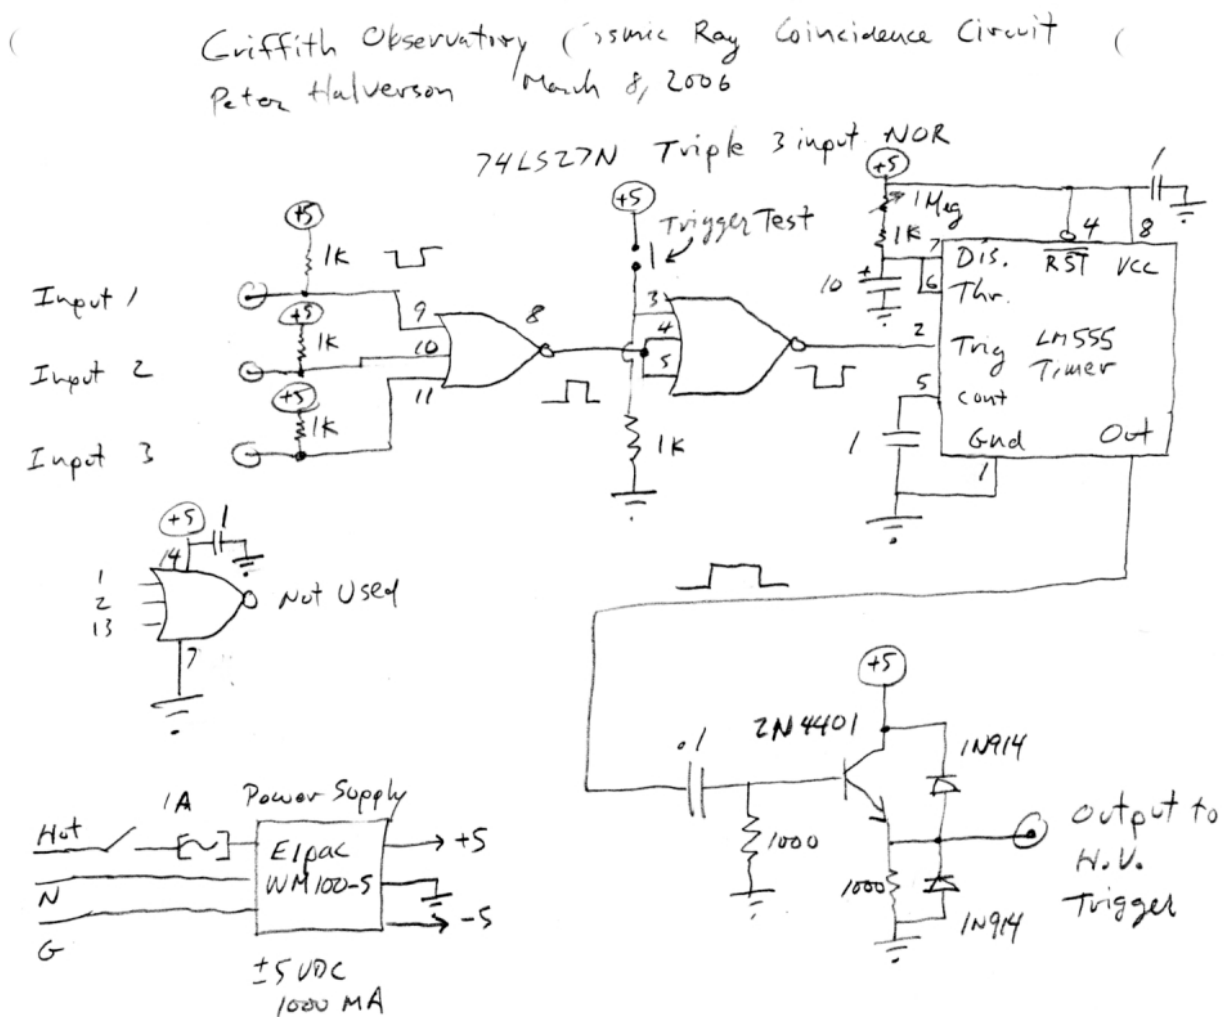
Griffith Observatory Cosmic Ray Coincidence Circuit
Peter Halverson March 8, 2006

74LS27N Triple 3 input NOR

+5
1K
Input 1
+5
1K
Input 2
+5
1K
Input 3
9
10
11
8
+5
Trigger Test
1
3
4
5
1K
+5
1Meg
1K
7
10
6
1
4
8
Dis.
$\overline{RST}$
Vcc
Thr.
2
Trig
LM555
Timer
5
Cont
1
Gnd
Out
1

+5
14
1
1
2
13
Not Used
7

+5
2N4401
1N914
.1
1000
1000
1N914
Output to
H.V.
Trigger

1A
Power Supply
Hot
N
G
Elpac
WM100-5
+5
-5
$\pm$5 VDC
1000 MA